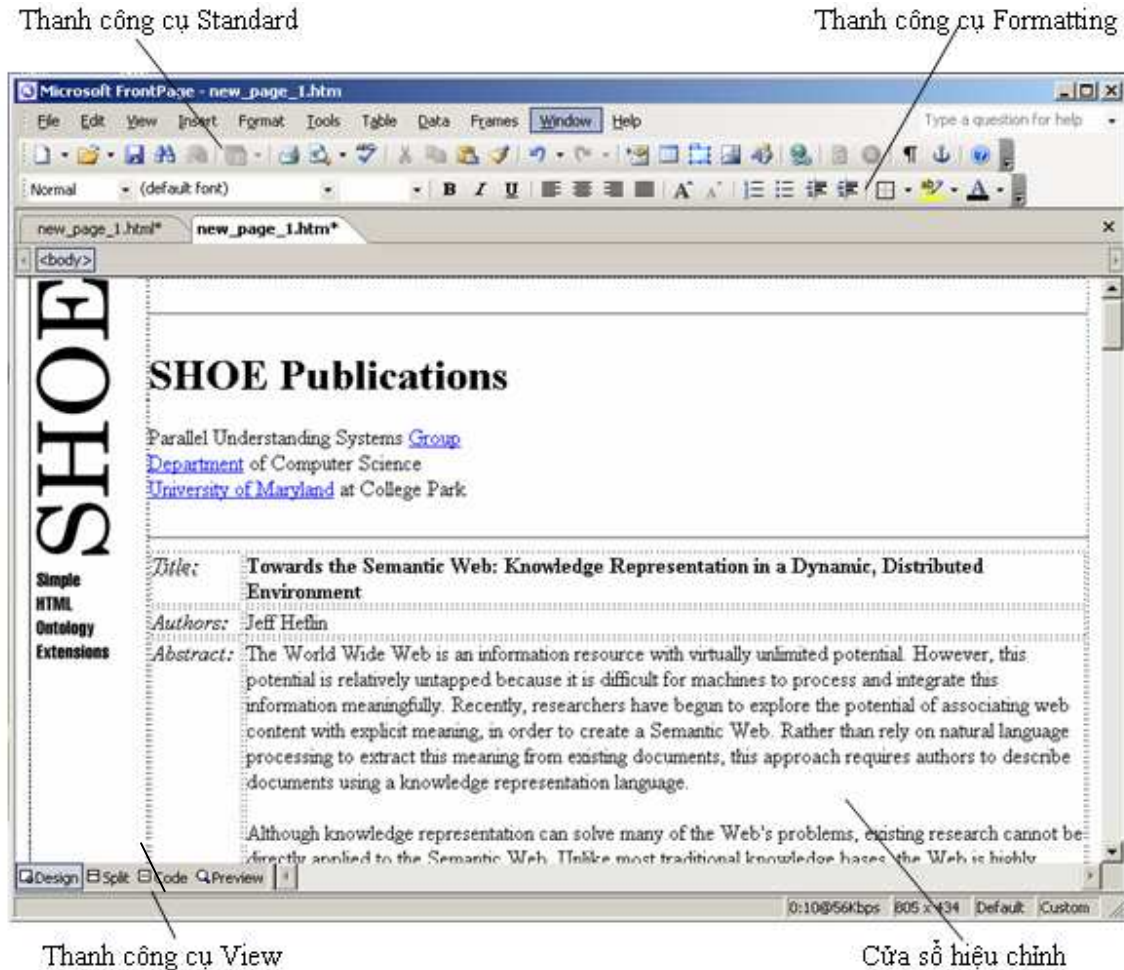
Thanh công cụ Standard

Thanh công cụ Formatting

Microsoft FrontPage - new_page_1.htm

File Edit View Insert Format Tools Table Data Frames Window Help

Type a question for help

Normal (default font)

B I U

new_page_1.html* new_page_1.htm*

<body>

SHOE

Simple HTML Ontology Extensions

SHOE Publications

Parallel Understanding Systems Group
Department of Computer Science
University of Maryland at College Park

| Title: | Towards the Semantic Web: Knowledge Representation in a Dynamic, Distributed Environment |
|---|---|
| Authors: | Jeff Heflin |
| Abstract: | The World Wide Web is an information resource with virtually unlimited potential. However, this potential is relatively untapped because it is difficult for machines to process and integrate this information meaningfully. Recently, researchers have begun to explore the potential of associating web content with explicit meaning, in order to create a Semantic Web. Rather than rely on natural language processing to extract this meaning from existing documents, this approach requires authors to describe documents using a knowledge representation language. Although knowledge representation can solve many of the Web's problems, existing research cannot be directly applied to the Semantic Web. Unlike most traditional knowledge bases, the Web is highly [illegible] |

Design Split Code Preview

0:10@56Kbps 805 x 434 Default Custom

Thanh công cụ View

Cửa sổ hiệu chỉnh